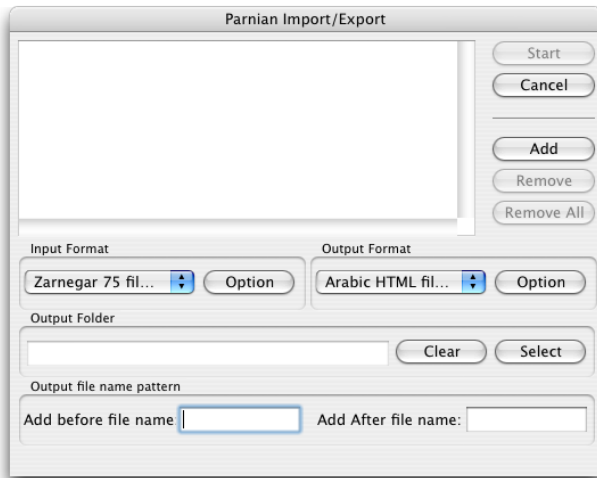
Parnian Import/Export

Start
Cancel

Add
Remove
Remove All

Input Format
Zarnegar 75 fil...
Option

Output Format
Arabic HTML fil...
Option

Output Folder
Clear
Select

Output file name pattern
Add before file name
Add After file name: